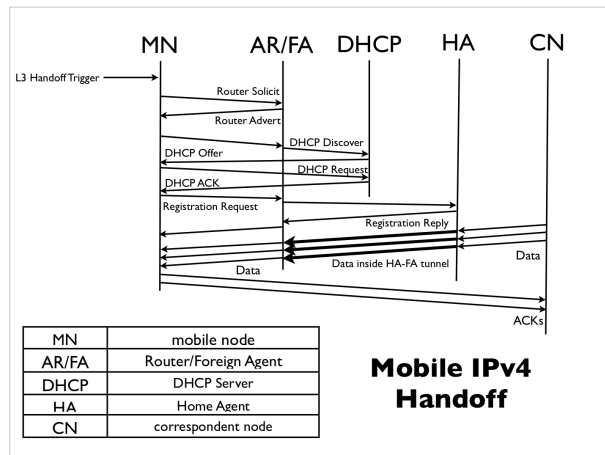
MN AR/FA DHCP HA CN

L3 Handoff Trigger

Router Solicit

Router Advert

DHCP Discover

DHCP Offer

DHCP Request

DHCP ACK

Registration Request

Registration Reply

Data

Data inside HA-FA tunnel

Data

ACKs

| MN | mobile node |
|---|---|
| AR/FA | Router/Foreign Agent |
| DHCP | DHCP Server |
| HA | Home Agent |
| CN | correspondent node |

Mobile IPv4 Handoff